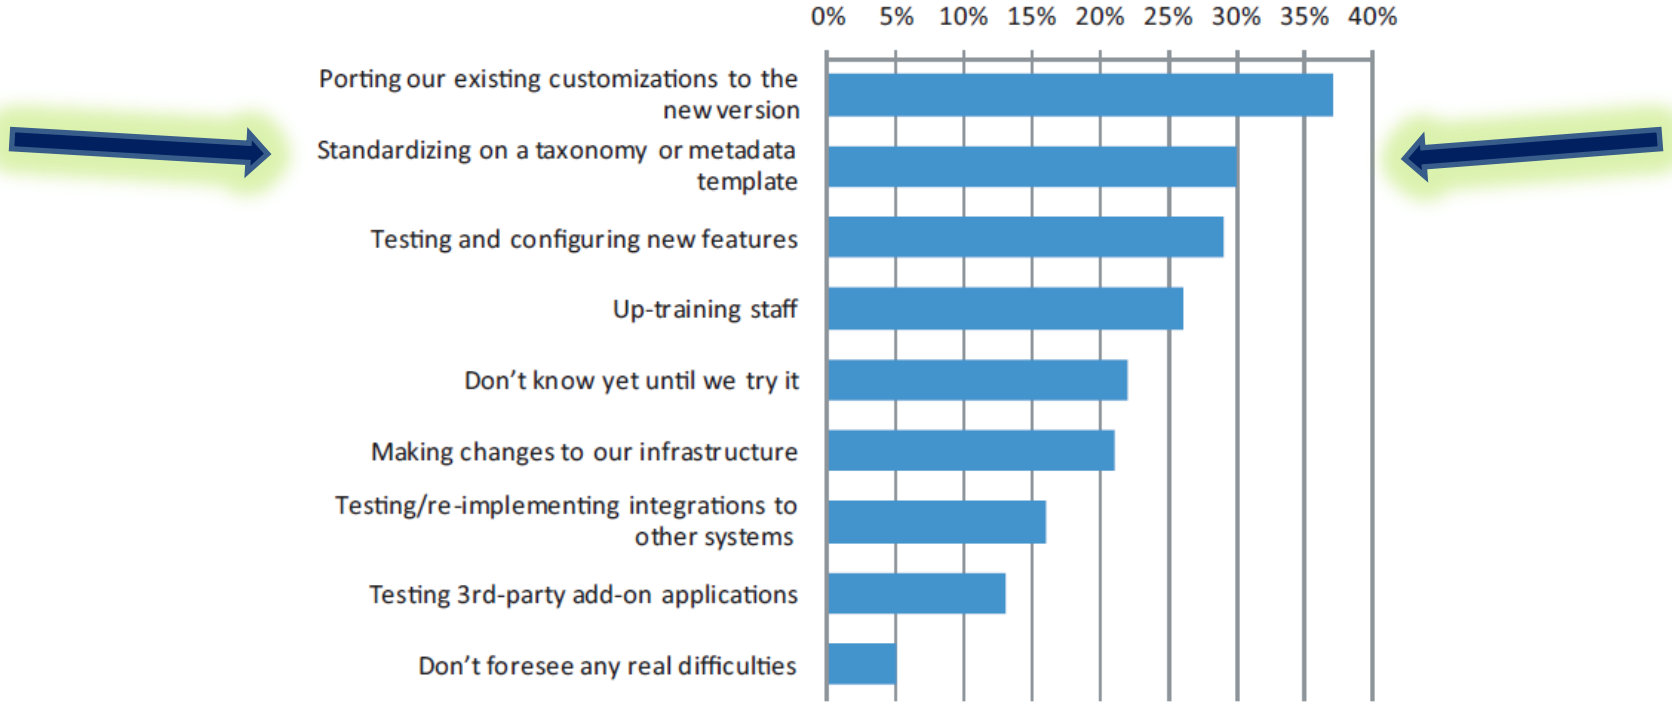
0% 5% 10% 15% 20% 25% 30% 35% 40%

Porting our existing customizations to the new version

Standardizing on a taxonomy or metadata template

Testing and configuring new features

Up-training staff

Don't know yet until we try it

Making changes to our infrastructure

Testing/re-implementing integrations to other systems

Testing 3rd-party add-on applications

Don't foresee any real difficulties